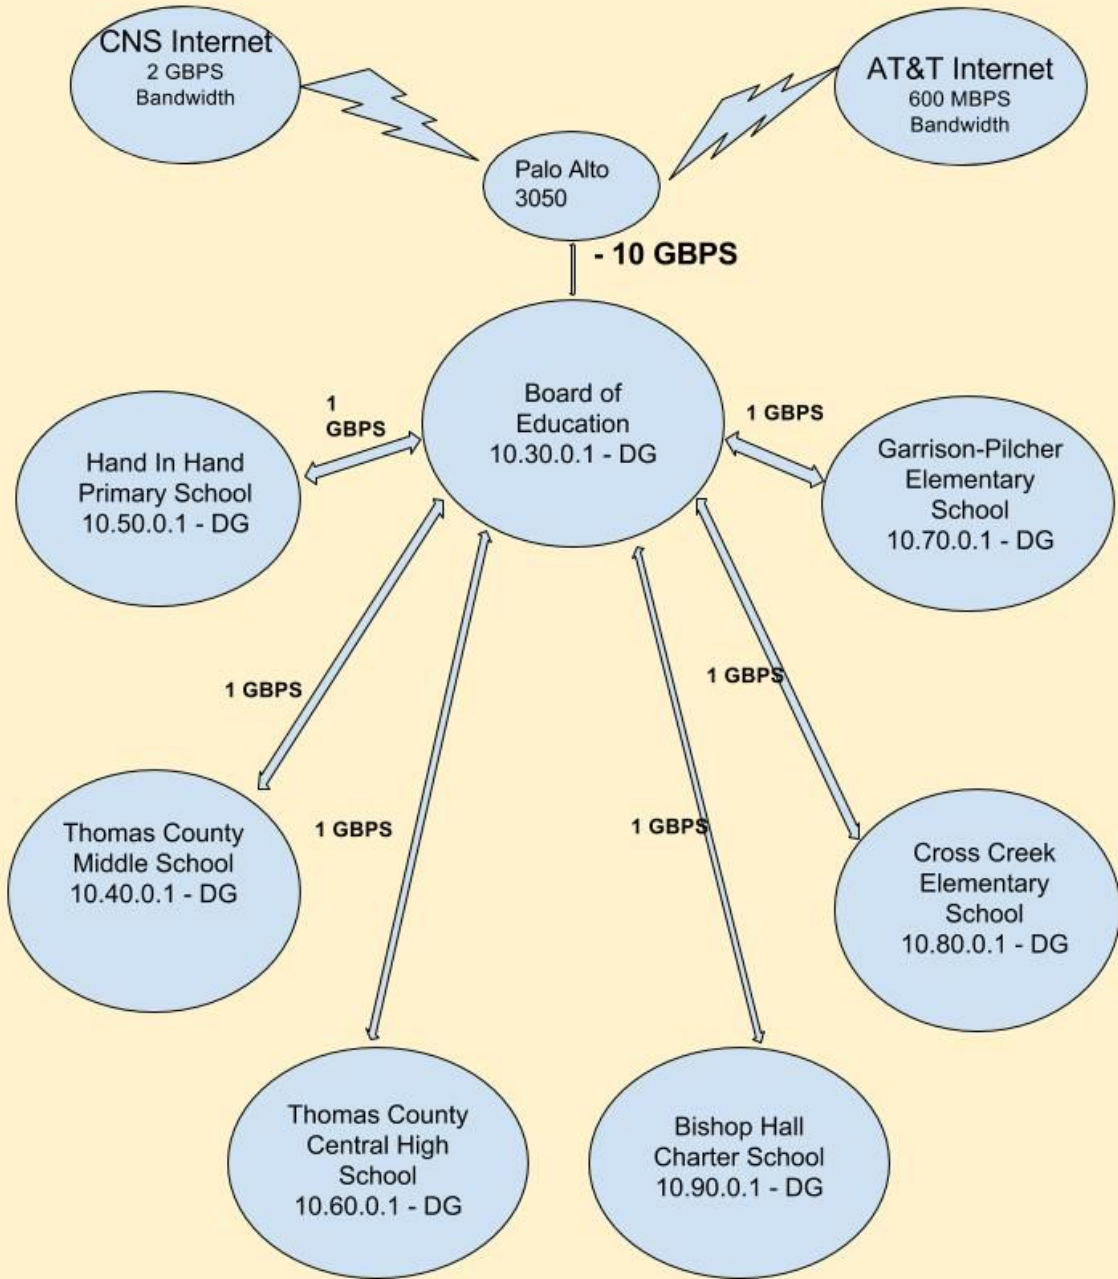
CNS Internet
2 GBPS
Bandwidth

AT&T Internet
600 MBPS
Bandwidth

Palo Alto
3050

- 10 GBPS

Board of
Education
10.30.0.1 - DG

1
GBPS

1 GBPS

Hand In Hand
Primary School
10.50.0.1 - DG

Garrison-Pilcher
Elementary
School
10.70.0.1 - DG

1 GBPS

1 GBPS

Thomas County
Middle School
10.40.0.1 - DG

1 GBPS

1 GBPS

Cross Creek
Elementary
School
10.80.0.1 - DG

Thomas County
Central High
School
10.60.0.1 - DG

Bishop Hall
Charter School
10.90.0.1 - DG